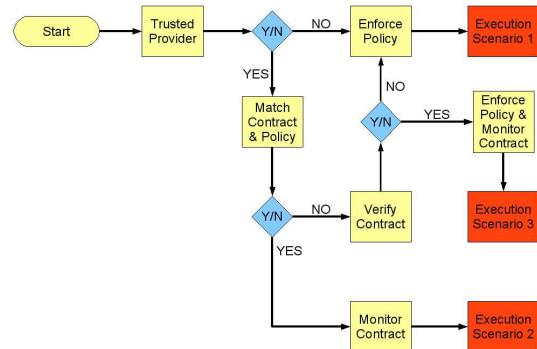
Start

Trusted Provider

Y/N

NO

Enforce Policy

Execution Scenario 1

YES

Match Contract & Policy

NO

Y/N

YES

Enforce Policy & Monitor Contract

Execution Scenario 3

Y/N

NO

Verify Contract

YES

Monitor Contract

Execution Scenario 2